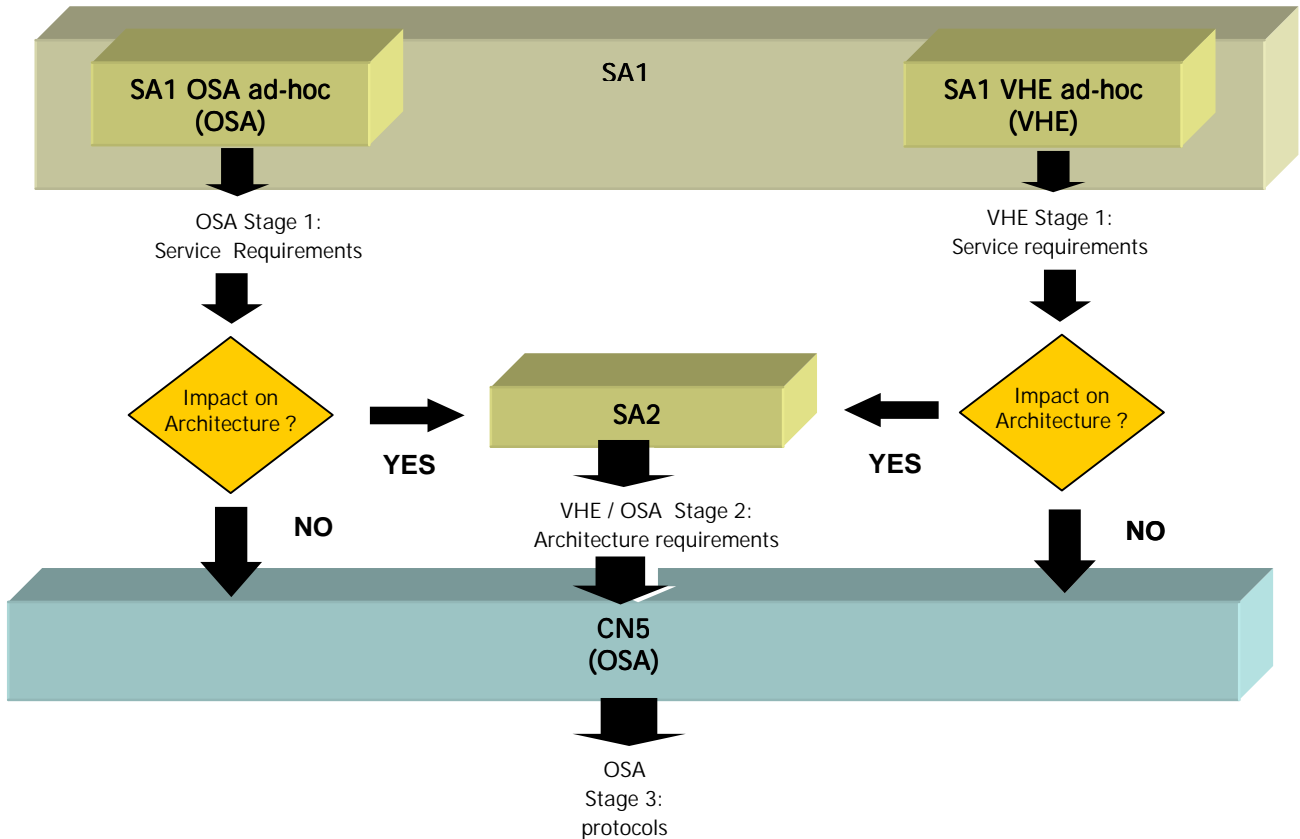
SA1 OSA ad-hoc
(OSA)

SA1

SA1 VHE ad-hoc
(VHE)

OSA Stage 1:
Service Requirements

VHE Stage 1:
Service requirements

Impact on
Architecture ?

SA2

Impact on
Architecture ?

YES

YES

NO

VHE / OSA Stage 2:
Architecture requirements

NO

CN5
(OSA)

OSA
Stage 3:
protocols